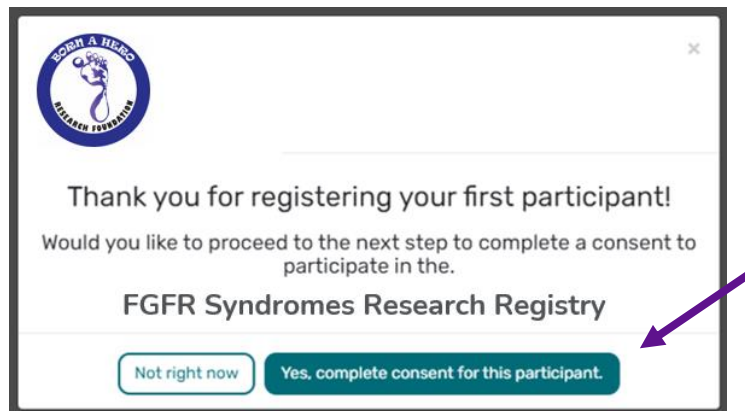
BORN A HERO
RESEARCH FOUNDATION

×

Thank you for registering your first participant!

Would you like to proceed to the next step to complete a consent to participate in the.

FGFR Syndromes Research Registry

Not right now

Yes, complete consent for this participant.